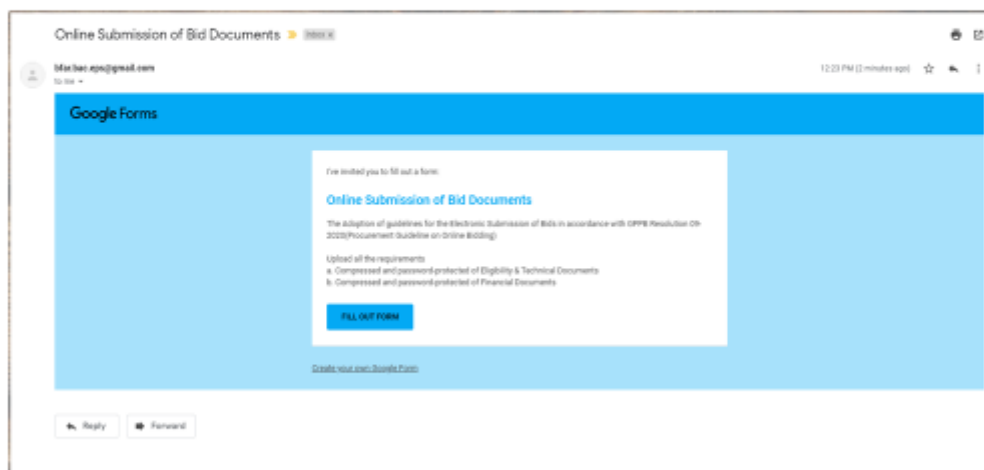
Online Submission of Bid Documents

Inbox x

bfar.bac.eps@gmail.com
to me

12:23 PM (2 minutes ago)

Google Forms

I've invited you to fill out a form:

Online Submission of Bid Documents

The Adoption of guidelines for the Electronic Submission of Bids in accordance with GPPB Resolution 09-2020(Procurement Guideline on Online Bidding)

Upload all the requirements
a. Compressed and password-protected of Eligibility & Technical Documents
b. Compressed and password-protected of Financial Documents

FILL OUT FORM

Create your own Google Form

Reply

Forward